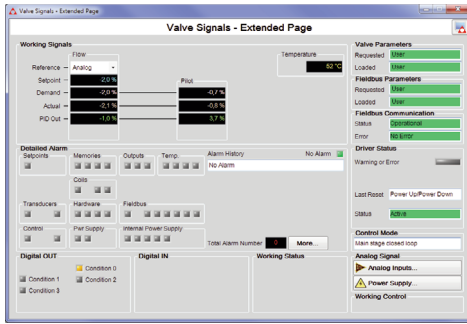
Valve Signals - Extended Page

Valve Signals - Extended Page

Working Signals

Flow

Reference Analog

Setpoint 2,9 %

Demand -2,0 %

Actual -2,1 %

PID Out -1,0 %

Pilot

-0,7 %

-0,8 %

3,7 %

Temperature

52 °C

Valve Parameters

Requested User

Loaded User

Fieldbus Parameters

Requested User

Loaded User

Fieldbus Communication

Status Operational

Error No Error

Driver Status

Warning or Error

Last Reset Power Up/Power Down

Status Active

Control Mode

Main stage closed loop

Analog Signal

Analog Inputs...

Power Supply...

Working Control

Detailed Alarm

Setpoints

Memories

Outputs

Temp.

Coils

Transducers

Hardware

Fieldbus

Control

Pwr Supply

Internal Power Supply

Alarm History

No Alarm

No Alarm

Total Alarm Number 0 More...

Digital OUT

Condition 0

Condition 1

Condition 2

Condition 3

Digital IN

Working Status